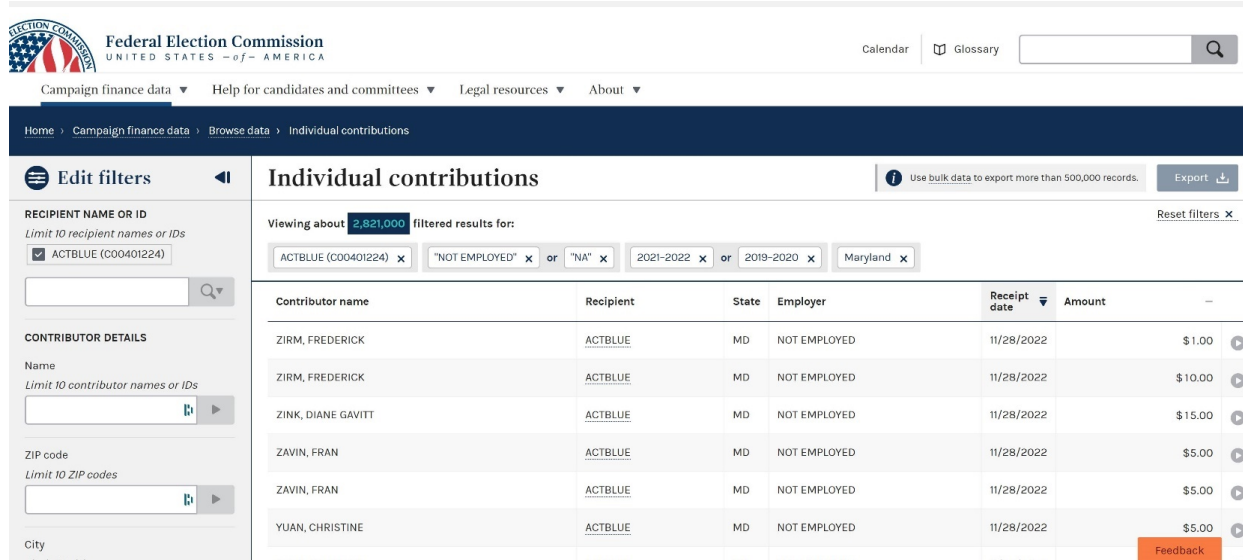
ELECTION COMMISSION

Federal Election Commission
UNITED STATES —of— AMERICA

Calendar | Glossary

Campaign finance data ▼ Help for candidates and committees ▼ Legal resources ▼ About ▼

Home › Campaign finance data › Browse data › Individual contributions

Edit filters

RECIPIENT NAME OR ID
Limit 10 recipient names or IDs
ACTBLUE (C00401224)

CONTRIBUTOR DETAILS

Name
Limit 10 contributor names or IDs

ZIP code
Limit 10 ZIP codes

City

Individual contributions

Use bulk data to export more than 500,000 records.

Export

Viewing about 2,821,000 filtered results for:

Reset filters ×

ACTBLUE (C00401224) × "NOT EMPLOYED" × or "NA" × 2021-2022 × or 2019-2020 × Maryland ×

| Contributor name | Recipient | State | Employer | Receipt date | Amount |
|---|---|---|---|---|---|
| ZIRM, FREDERICK | ACTBLUE | MD | NOT EMPLOYED | 11/28/2022 | $1.00 |
| ZIRM, FREDERICK | ACTBLUE | MD | NOT EMPLOYED | 11/28/2022 | $10.00 |
| ZINK, DIANE GAVITT | ACTBLUE | MD | NOT EMPLOYED | 11/28/2022 | $15.00 |
| ZAVIN, FRAN | ACTBLUE | MD | NOT EMPLOYED | 11/28/2022 | $5.00 |
| ZAVIN, FRAN | ACTBLUE | MD | NOT EMPLOYED | 11/28/2022 | $5.00 |
| YUAN, CHRISTINE | ACTBLUE | MD | NOT EMPLOYED | 11/28/2022 | $5.00 |

Feedback